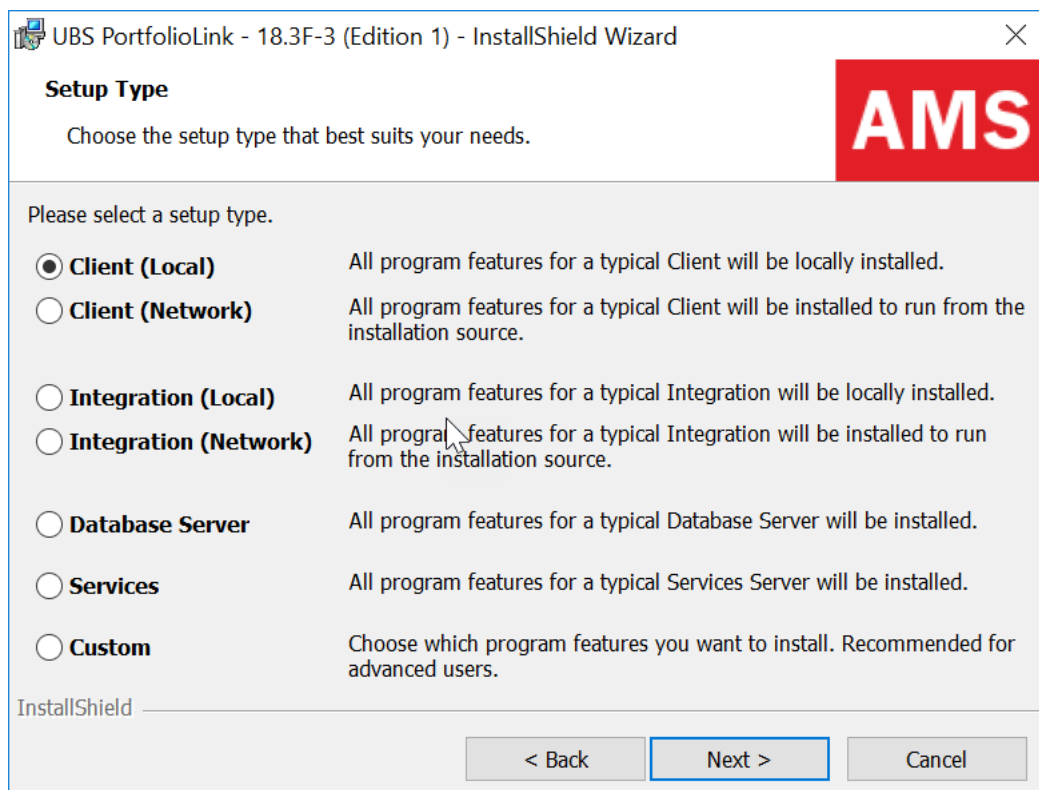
UBS PortfolioLink - 18.3F-3 (Edition 1) - InstallShield Wizard

Setup Type

Choose the setup type that best suits your needs.

AMS

Please select a setup type.

Client (Local) All program features for a typical Client will be locally installed.

Client (Network) All program features for a typical Client will be installed to run from the installation source.

Integration (Local) All program features for a typical Integration will be locally installed.

Integration (Network) All program features for a typical Integration will be installed to run from the installation source.

Database Server All program features for a typical Database Server will be installed.

Services All program features for a typical Services Server will be installed.

Custom Choose which program features you want to install. Recommended for advanced users.

InstallShield

< Back

Next >

Cancel